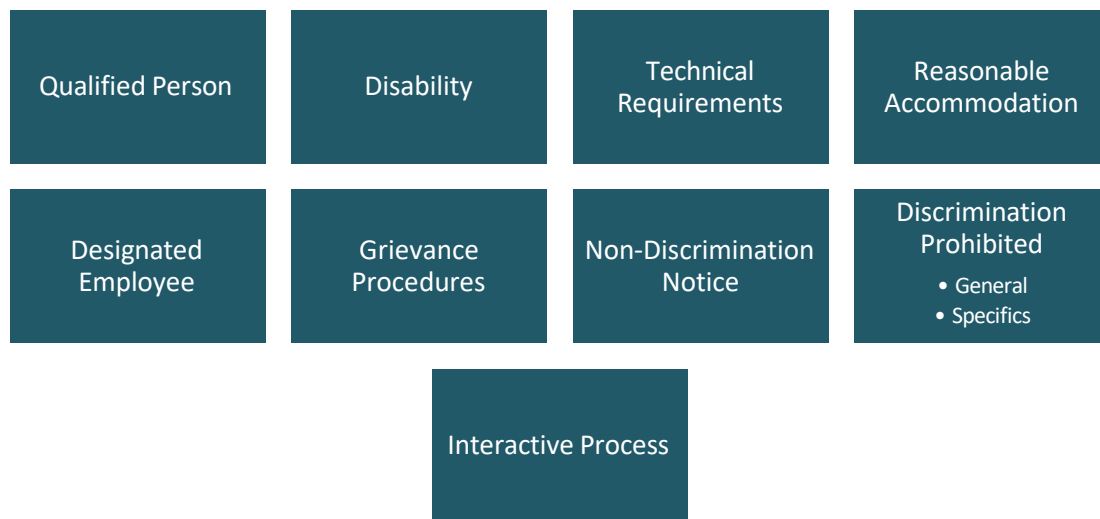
Qualified Person

Disability

Technical Requirements

Reasonable Accommodation

Designated Employee

Grievance Procedures

Non-Discrimination Notice

Discrimination Prohibited
• General
• Specifics

Interactive Process